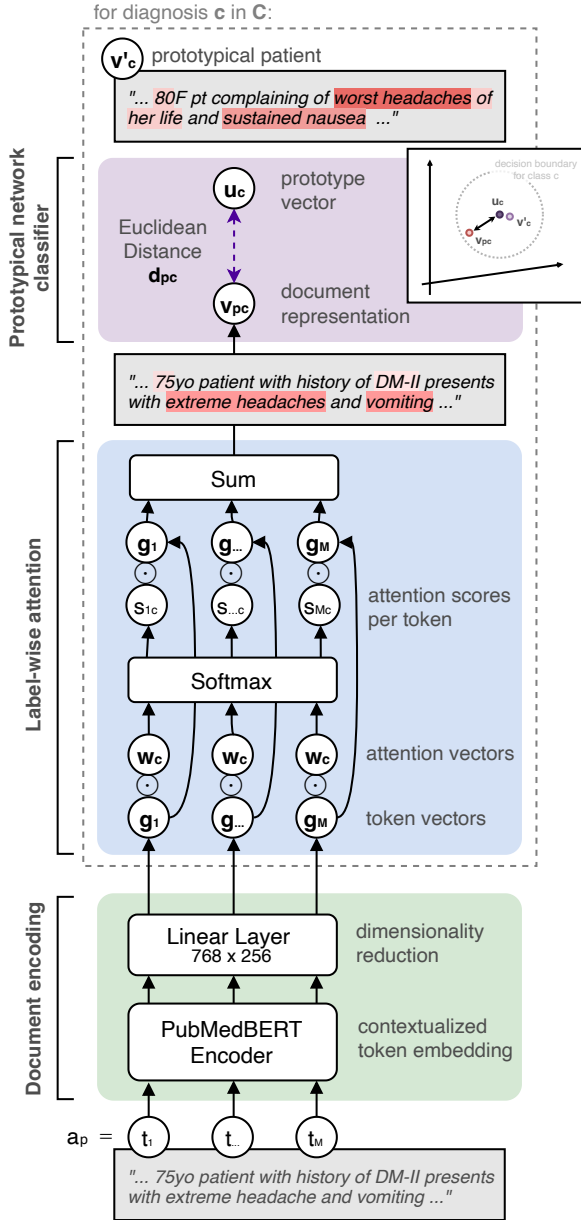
for diagnosis **c** in **C**:

$v'_c$ prototypical patient

"... 80F pt complaining of worst headaches of her life and sustained nausea ..."

Prototypical network classifier

decision boundary for class c

$u_c$

$v'_c$

$v_{pc}$

$u_c$ prototype vector

Euclidean Distance $d_{pc}$

$v_{pc}$ document representation

"... 75yo patient with history of DM-II presents with extreme headaches and vomiting ..."

Label-wise attention

Sum

$g_1$ $g_{...}$ $g_M$

$\odot$ $\odot$ $\odot$

$s_{1c}$ $s_{...c}$ $s_{Mc}$

attention scores per token

Softmax

$w_c$ $w_c$ $w_c$

attention vectors

$\odot$ $\odot$ $\odot$

$g_1$ $g_{...}$ $g_M$

token vectors

Document encoding

Linear Layer 768 x 256

dimensionality reduction

PubMedBERT Encoder

contextualized token embedding

$a_p$ = $t_1$ $t_{...}$ $t_M$

"... 75yo patient with history of DM-II presents with extreme headache and vomiting ..."